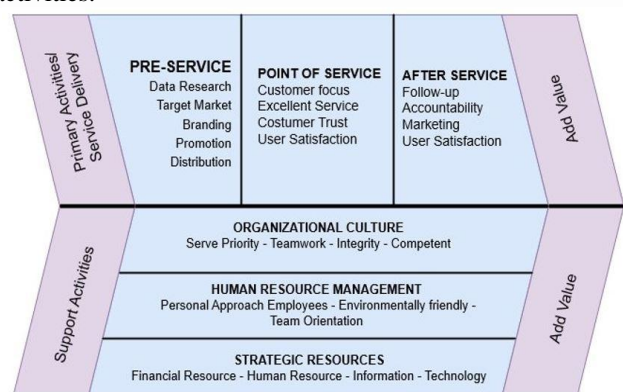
activities.

Primary Activities/ Service Delivery

PRE-SERVICE
Data Research
Target Market
Branding
Promotion
Distribution

POINT OF SERVICE
Customer focus
Excellent Service
Costumer Trust
User Satisfaction

AFTER SERVICE
Follow-up
Accountability
Marketing
User Satisfaction

Add Value

Support Activities

ORGANIZATIONAL CULTURE
Serve Priority - Teamwork - Integrity - Competent

HUMAN RESOURCE MANAGEMENT
Personal Approach Employees - Environmentally friendly - Team Orientation

STRATEGIC RESOURCES
Financial Resource - Human Resource - Information - Technology

Add Value